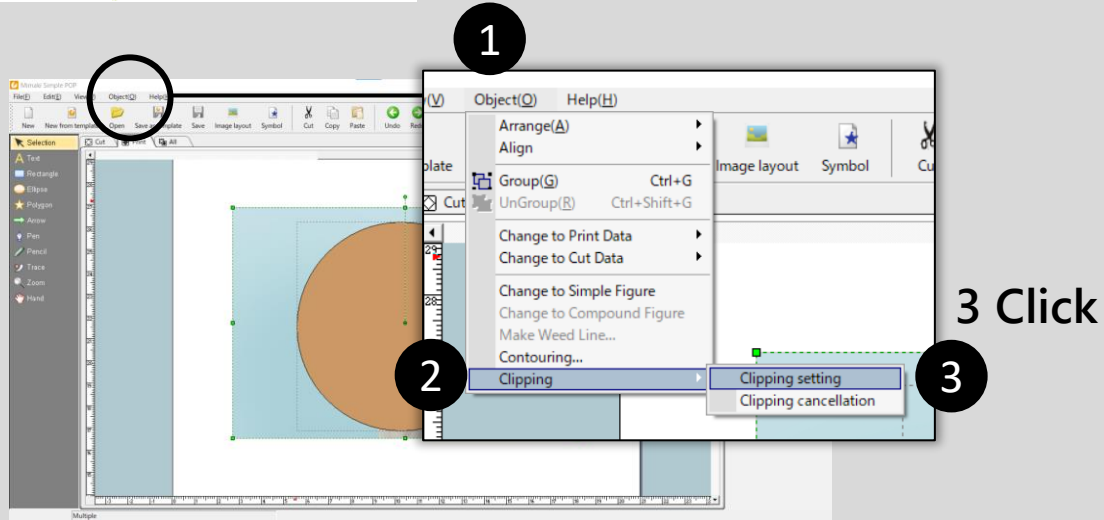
1

Mimaki Simple POP
File(F) Edit(E) View(V) Object(O) Help(H)
New New from template Open Save as template Save Image layout Symbol Cut Copy Paste Undo Redo
Selection
Text
Rectangle
Ellipse
Polygon
Arrow
Pen
Pencil
Trace
Zoom
Hand
Cut Print All
Multiple

(V) Object(O) Help(H)
plate
Cut
Arrange(A)
Align
Group(G) Ctrl+G
UnGroup(R) Ctrl+Shift+G
Change to Print Data
Change to Cut Data
Change to Simple Figure
Change to Compound Figure
Make Weed Line...
Contouring...
Clipping
Clipping setting
Clipping cancellation
Image layout Symbol Cu

2

3

3 Click